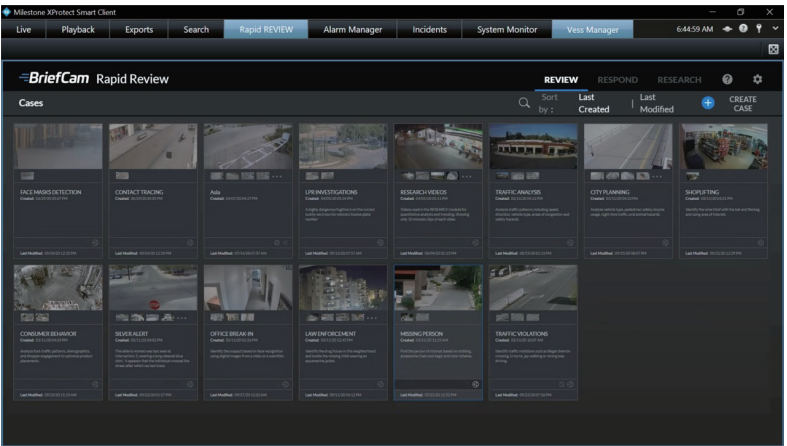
Milestone XProtect Smart Client

Live | Playback | Exports | Search | Rapid REVIEW | Alarm Manager | Incidents | System Monitor | Vess Manager

6:44:59 AM

BriefCam Rapid Review

REVIEW RESPOND RESEARCH

Cases

Sort by : Last Created | Last Modified

CREATE CASE

FACE MASKS DETECTION
Created: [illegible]
Last Modified: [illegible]

CONTACT TRACING
Created: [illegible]
Last Modified: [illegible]

Asla
Created: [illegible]
Last Modified: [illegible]

LPR INVESTIGATIONS
Created: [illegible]
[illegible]
Last Modified: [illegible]

RESEARCH VIDEOS
Created: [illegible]
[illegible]
Last Modified: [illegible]

TRAFFIC ANALYSIS
Created: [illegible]
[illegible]
Last Modified: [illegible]

CITY PLANNING
Created: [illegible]
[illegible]
Last Modified: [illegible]

SHOPLIFTING
Created: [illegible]
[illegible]
Last Modified: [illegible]

CONSUMER BEHAVIOR
Created: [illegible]
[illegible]
Last Modified: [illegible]

SILVER ALERT
Created: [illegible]
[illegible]
Last Modified: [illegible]

OFFICE BREAK IN
Created: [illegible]
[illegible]
Last Modified: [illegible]

LAW ENFORCEMENT
Created: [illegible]
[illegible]
Last Modified: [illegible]

MISSING PERSON
Created: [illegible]
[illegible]
Last Modified: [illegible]

TRAFFIC VIOLATIONS
Created: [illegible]
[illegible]
Last Modified: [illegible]